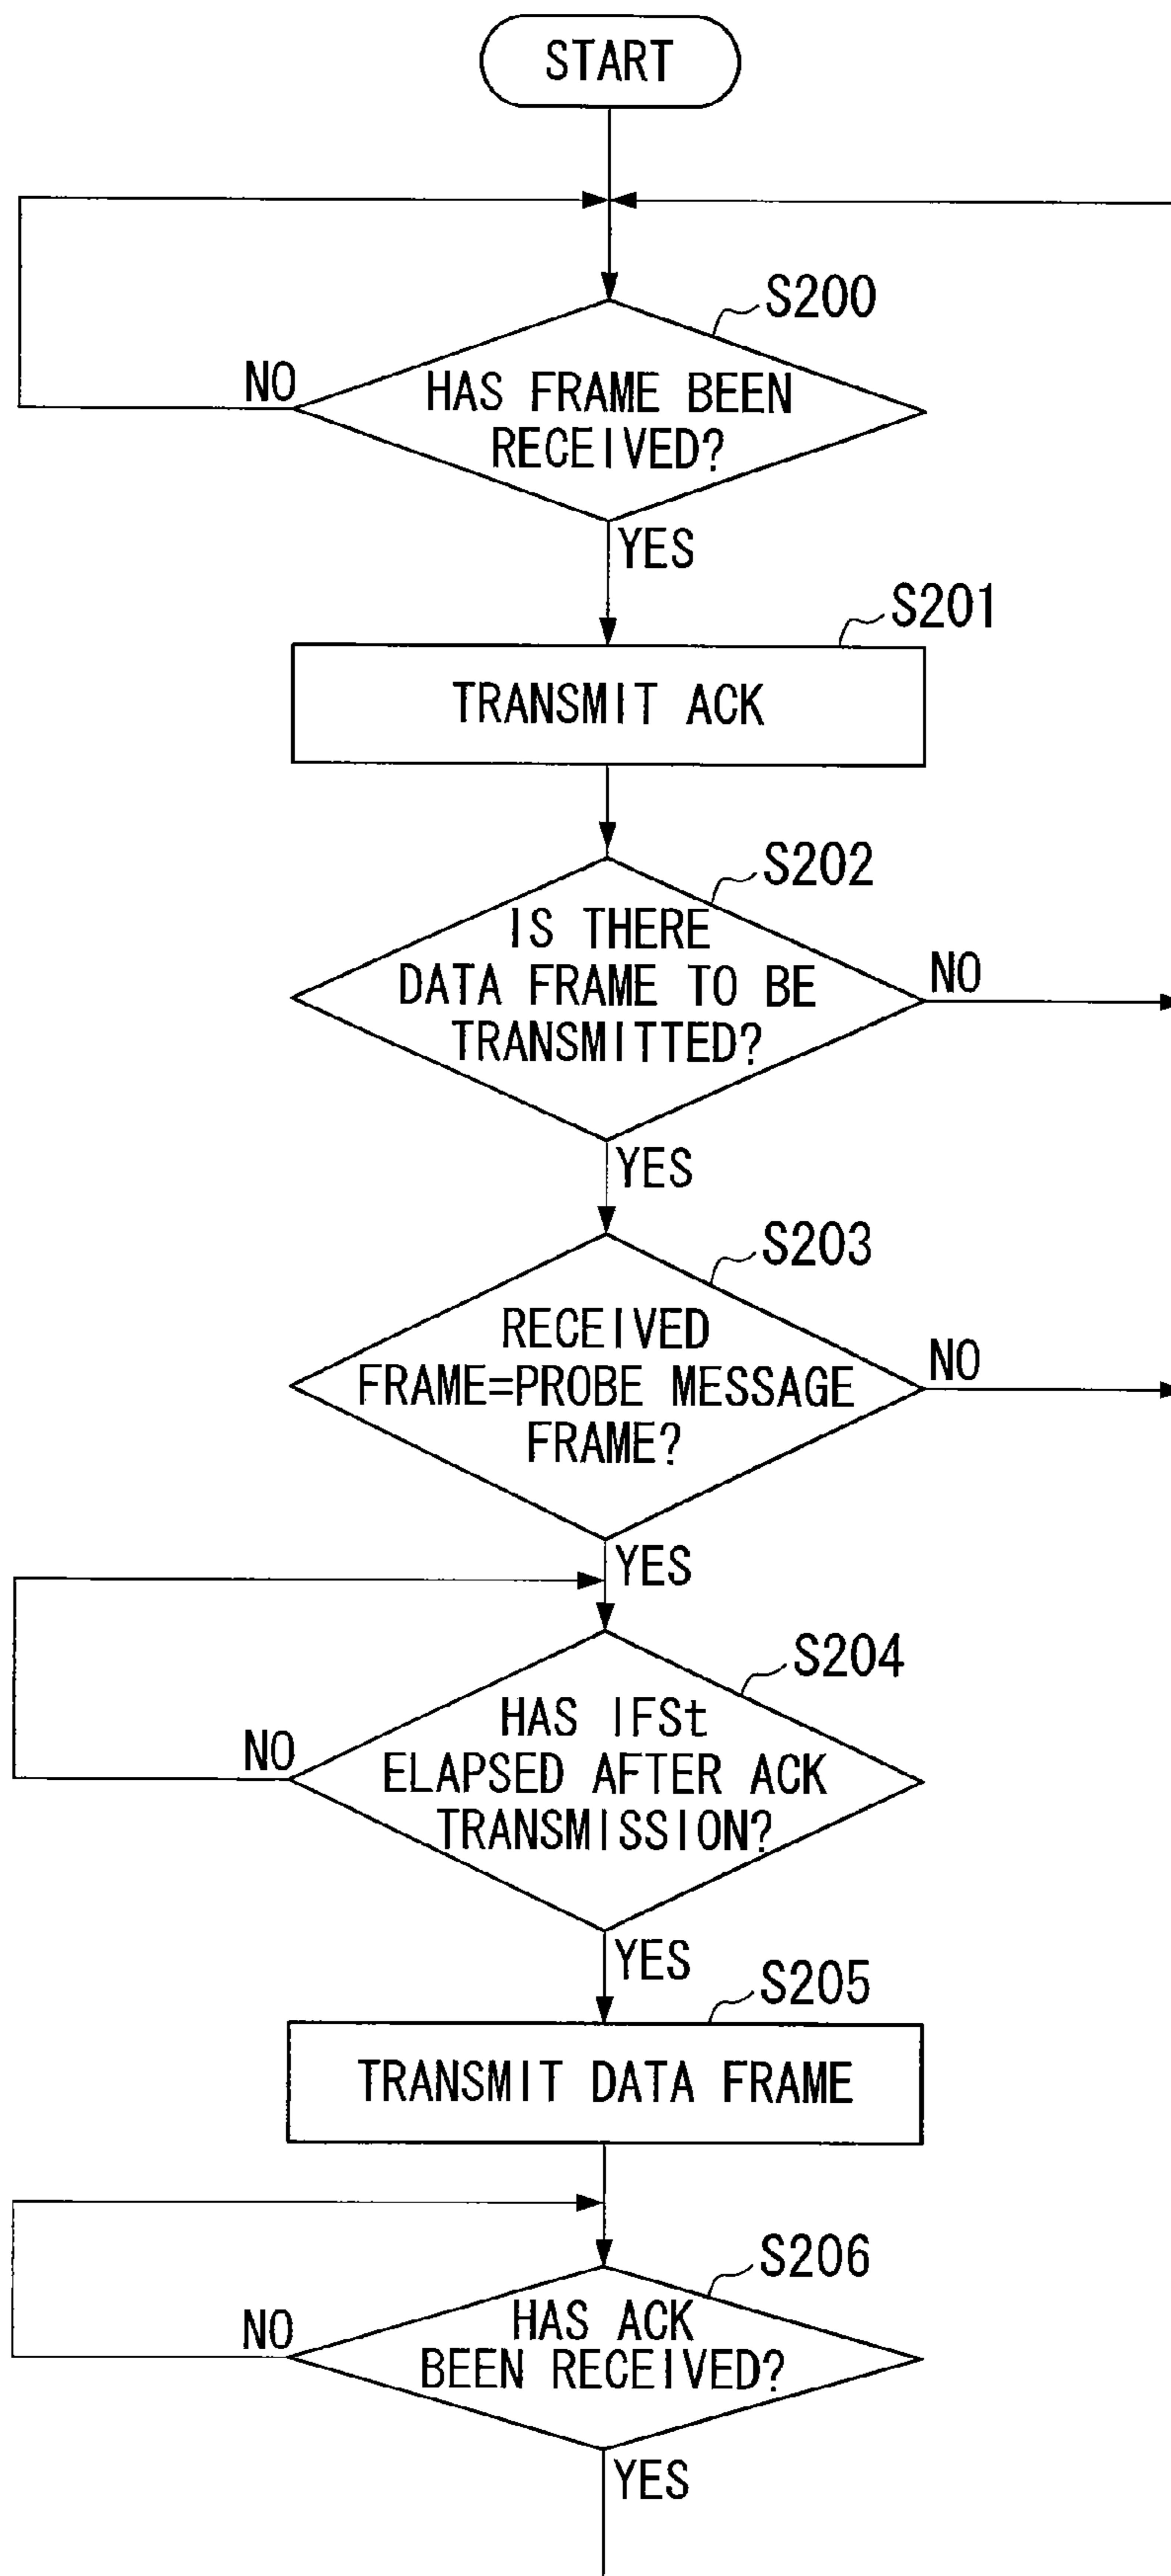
START

S200

NO

HAS FRAME BEEN RECEIVED?

YES

S201

TRANSMIT ACK

S202

IS THERE DATA FRAME TO BE TRANSMITTED?

NO

YES

S203

RECEIVED FRAME=PROBE MESSAGE FRAME?

NO

YES

S204

NO

HAS IFSt ELAPSED AFTER ACK TRANSMISSION?

YES

S205

TRANSMIT DATA FRAME

S206

NO

HAS ACK BEEN RECEIVED?

YES